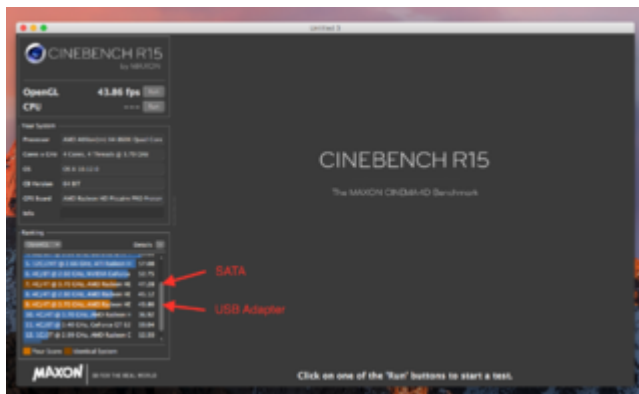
Untitled 3

CINEBENCH R15
by MAXON

OpenGL 43.86 fps Run
CPU --- Run

Your System
Processor AMD Athlon(tm) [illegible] Quad Core
Cores x GHz 4 Cores, 4 Threads @ 3.70 GHz
OS OS X 10.12.6
CB Version 64 BIT
GFX Board AMD Radeon HD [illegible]
Info

Ranking
OpenGL Details
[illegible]
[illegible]
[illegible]
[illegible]
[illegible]
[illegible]
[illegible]
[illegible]
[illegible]

Your Score Identical System

MAXON 3D FOR THE REAL WORLD

CINEBENCH R15
The MAXON CINEMA 4D Benchmark

SATA
USB Adapter

Click on one of the 'Run' buttons to start a test.